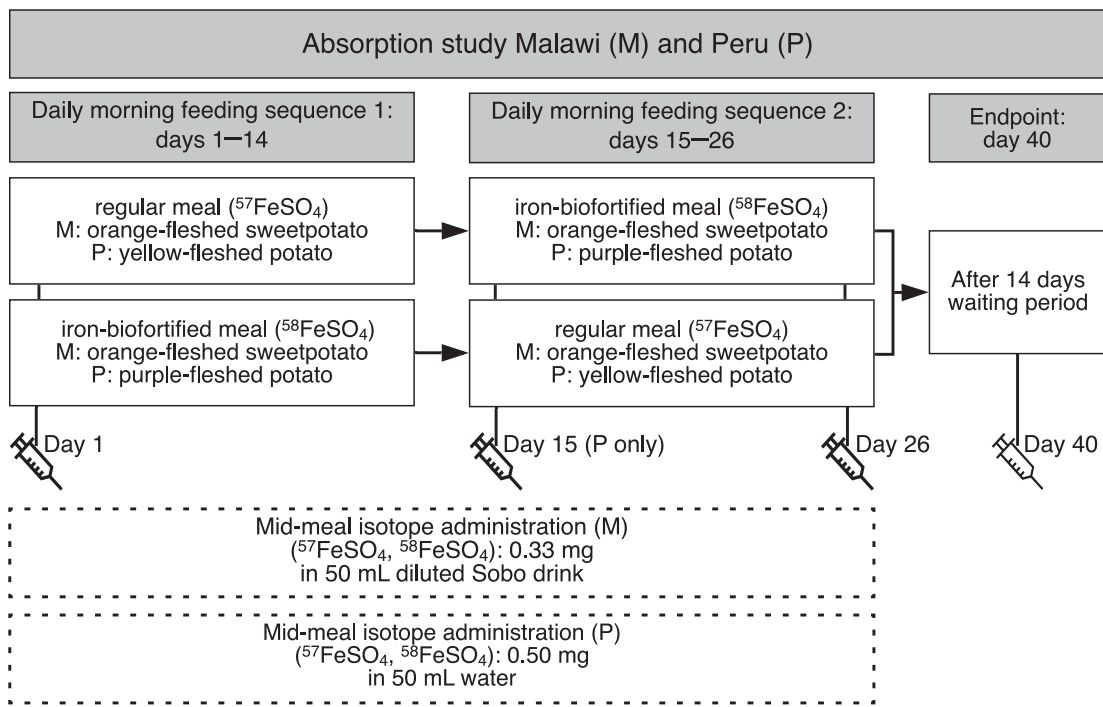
Absorption study Malawi (M) and Peru (P)

Daily morning feeding sequence 1: days 1–14

Daily morning feeding sequence 2: days 15–26

Endpoint: day 40

regular meal ($^{57}FeSO_4$)
M: orange-fleshed sweetpotato
P: yellow-fleshed potato

iron-biofortified meal ($^{58}FeSO_4$)
M: orange-fleshed sweetpotato
P: purple-fleshed potato

iron-biofortified meal ($^{58}FeSO_4$)
M: orange-fleshed sweetpotato
P: purple-fleshed potato

regular meal ($^{57}FeSO_4$)
M: orange-fleshed sweetpotato
P: yellow-fleshed potato

After 14 days waiting period

Day 1

Day 15 (P only)

Day 26

Day 40

Mid-meal isotope administration (M)
($^{57}FeSO_4$, $^{58}FeSO_4$): 0.33 mg
in 50 mL diluted Sobo drink

Mid-meal isotope administration (P)
($^{57}FeSO_4$, $^{58}FeSO_4$): 0.50 mg
in 50 mL water